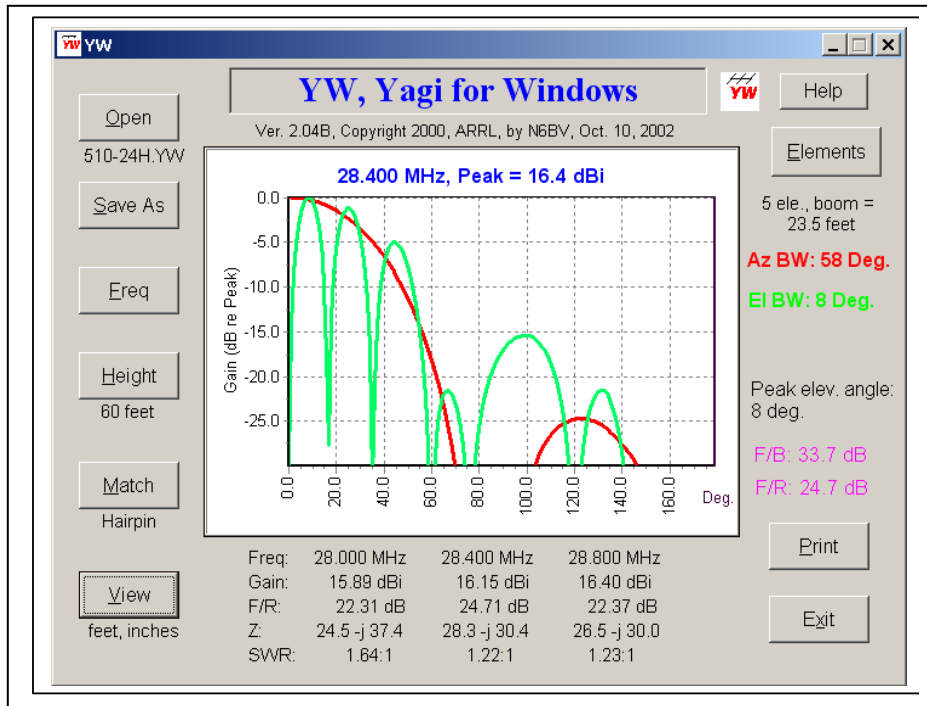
YW

YW, Yagi for Windows

YW

Help

Ver. 2.04B, Copyright 2000, ARRL, by N6BV, Oct. 10, 2002

Open

510-24H.YW

Save As

Freq

Height

60 feet

Match

Hairpin

View

feet, inches

28.400 MHz, Peak = 16.4 dBi

Gain (dB re Peak)

0.0
-5.0
-10.0
-15.0
-20.0
-25.0

0.0
20.0
40.0
60.0
80.0
100.0
120.0
140.0
160.0
Deg.

Elements

5 ele., boom = 23.5 feet

Az BW: 58 Deg.

El BW: 8 Deg.

Peak elev. angle: 8 deg.

F/B: 33.7 dB

F/R: 24.7 dB

Print

Exit

| Freq: | 28.000 MHz | 28.400 MHz | 28.800 MHz |
|---|---|---|---|
| Gain: | 15.89 dBi | 16.15 dBi | 16.40 dBi |
| F/R: | 22.31 dB | 24.71 dB | 22.37 dB |
| Z: | 24.5 -j 37.4 | 28.3 -j 30.4 | 26.5 -j 30.0 |
| SWR: | 1.64:1 | 1.22:1 | 1.23:1 |